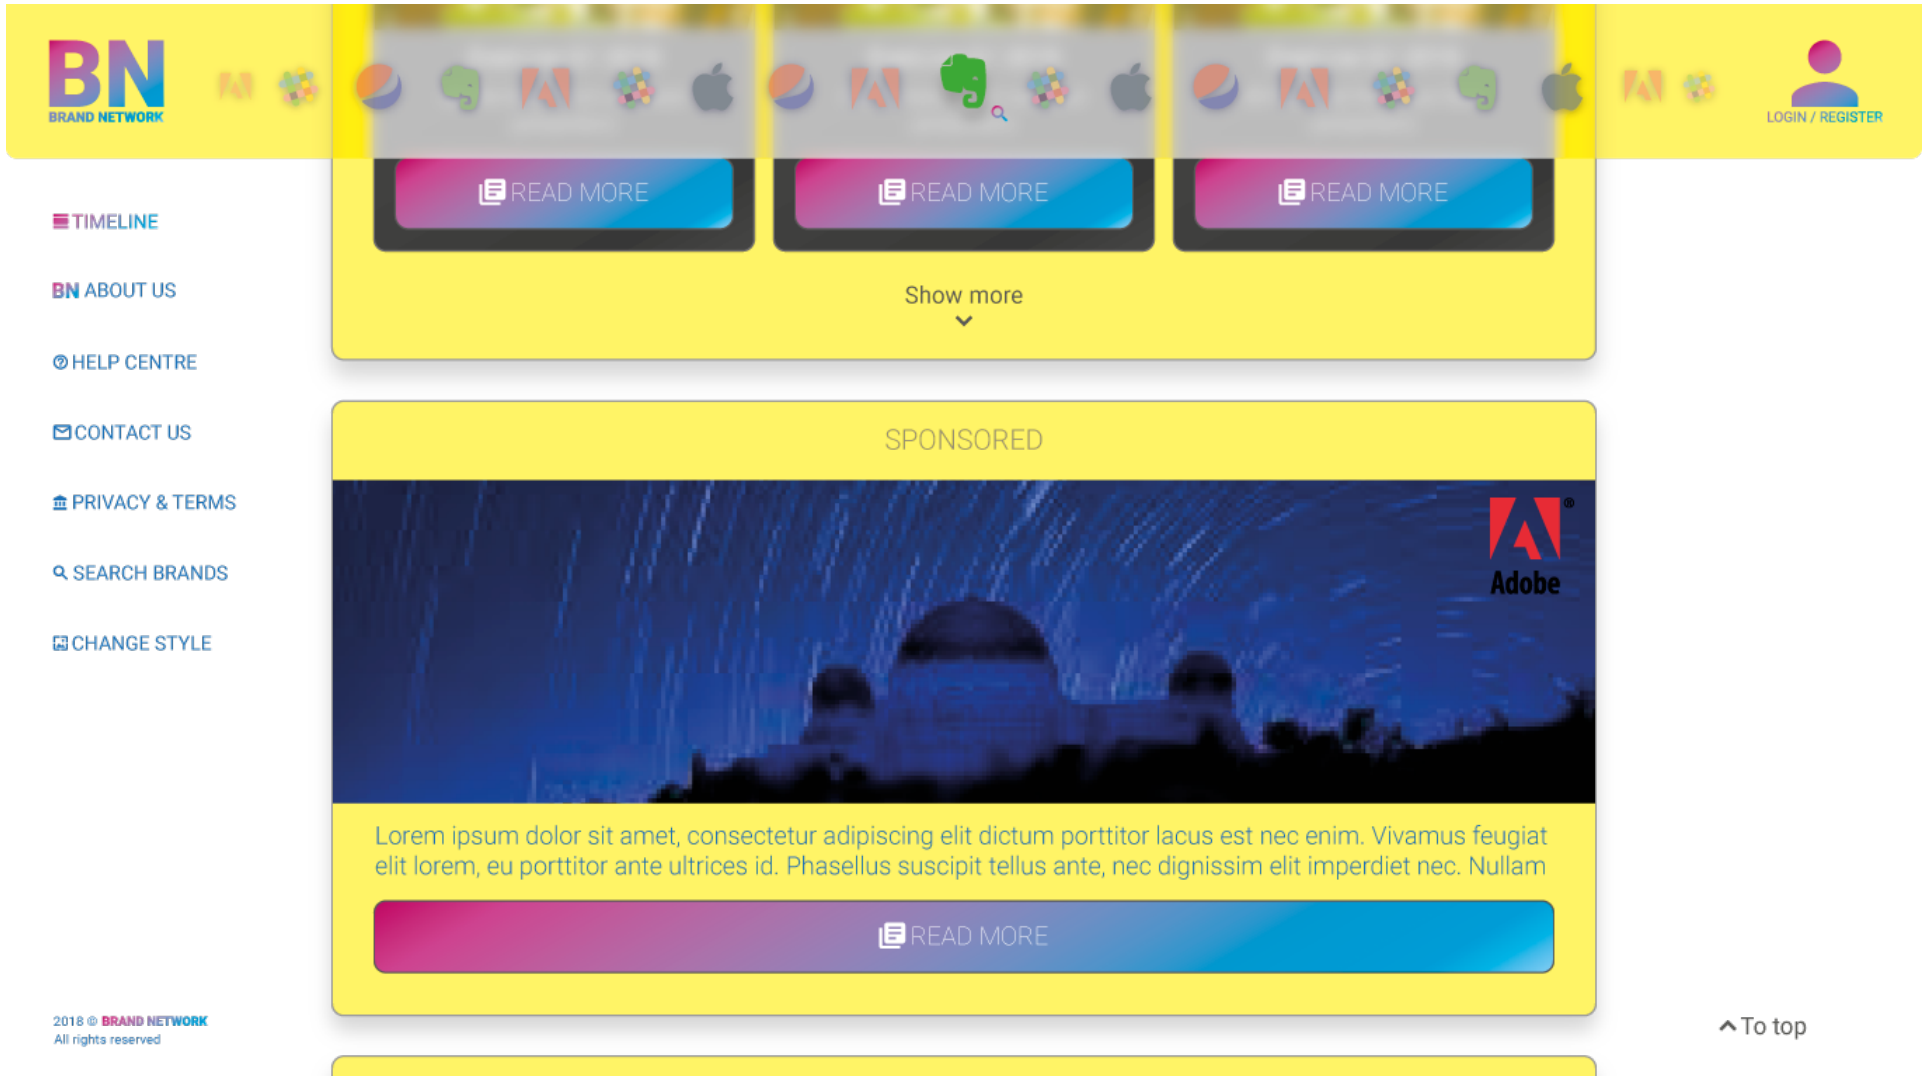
BN
BRAND NETWORK

LOGIN / REGISTER

READ MORE

READ MORE

READ MORE

Show more

TIMELINE

BN ABOUT US

HELP CENTRE

CONTACT US

PRIVACY & TERMS

SEARCH BRANDS

CHANGE STYLE

SPONSORED

Adobe

Lorem ipsum dolor sit amet, consectetur adipiscing elit dictum porttitor lacus est nec enim. Vivamus feugiat elit lorem, eu porttitor ante ultrices id. Phasellus suscipit tellus ante, nec dignissim elit imperdiet nec. Nullam

READ MORE

2018 © BRAND NETWORK
All rights reserved

To top